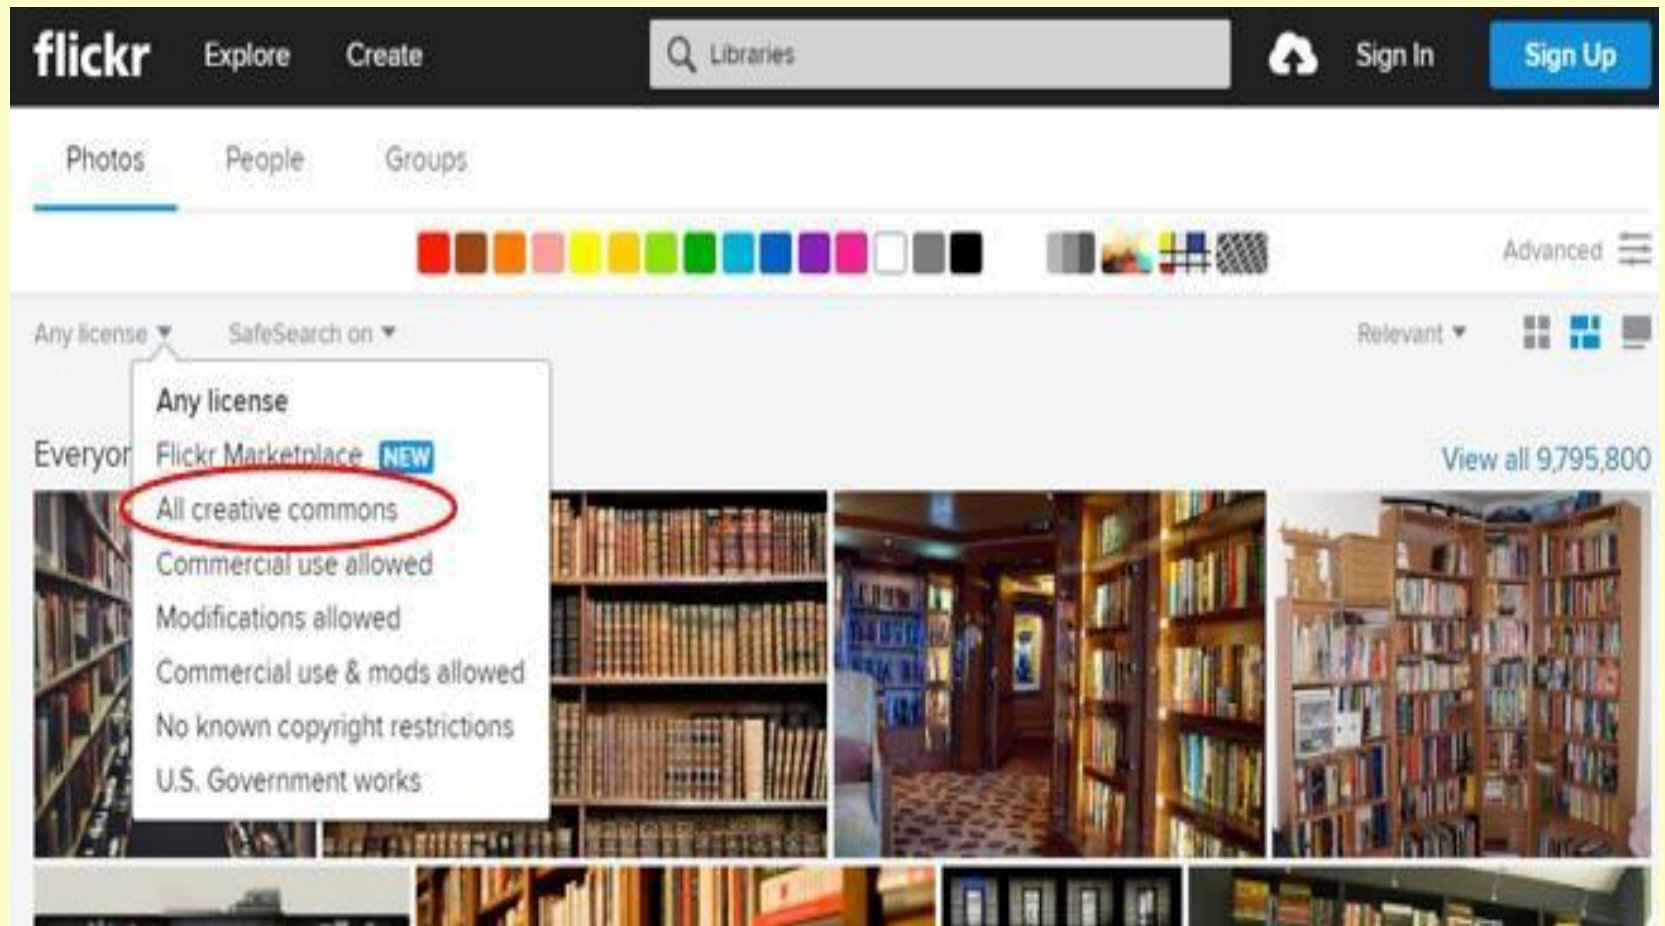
flickr Explore Create Libraries Sign In Sign Up

Photos People Groups

Advanced

Any license SafeSearch on Relevant

Any license
Flickr Marketplace NEW
All creative commons
Commercial use allowed
Modifications allowed
Commercial use & mods allowed
No known copyright restrictions
U.S. Government works

Everyor

View all 9,795,800